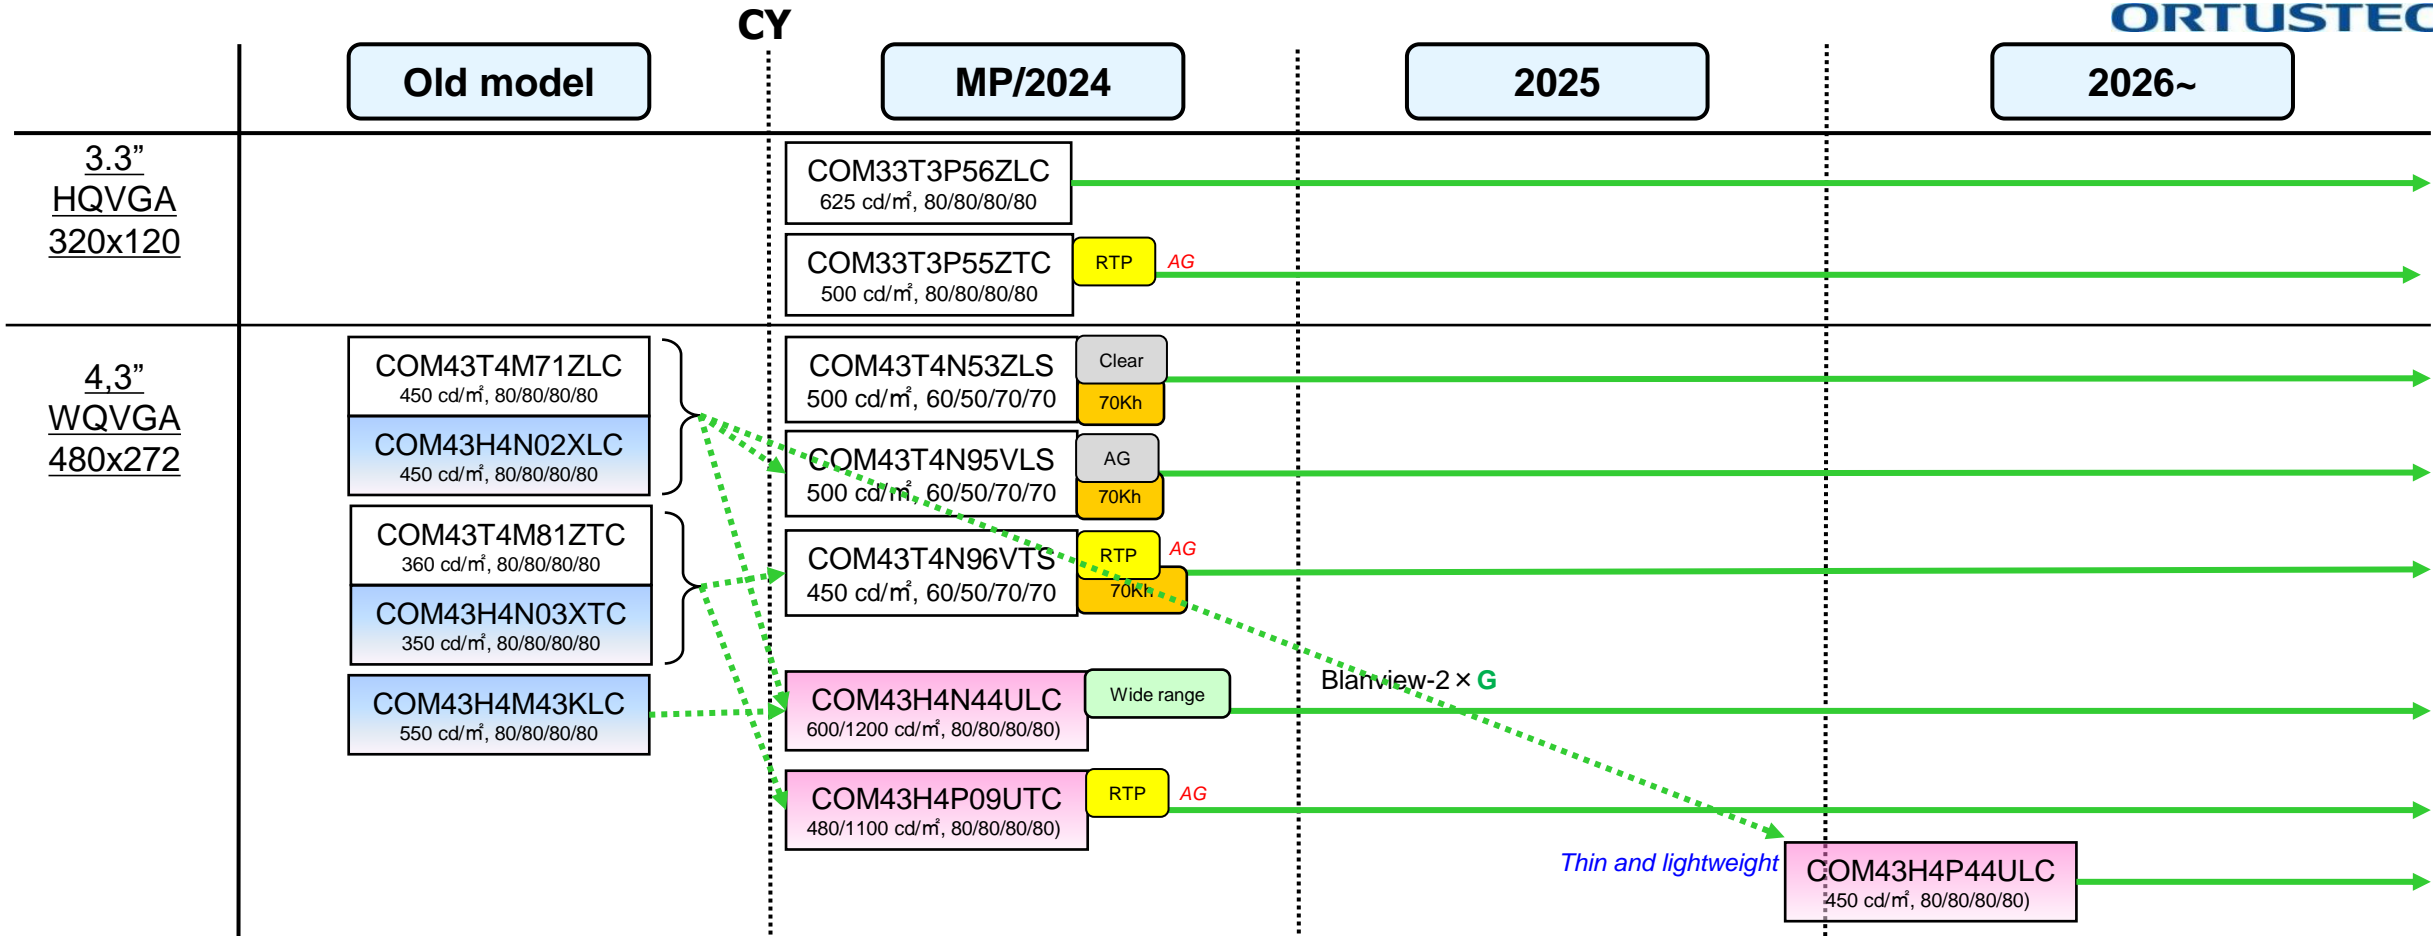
ORTUSTEC

CY

Old model

MP/2024

2025

2026~

3.3”
HQVGA
320x120

COM33T3P56ZLC
625 cd/㎡, 80/80/80/80

COM33T3P55ZTC
500 cd/㎡, 80/80/80/80

RTP

AG

4,3”
WQVGA
480x272

COM43T4M71ZLC
450 cd/㎡, 80/80/80/80

COM43H4N02XLC
450 cd/㎡, 80/80/80/80

COM43T4M81ZTC
360 cd/㎡, 80/80/80/80

COM43H4N03XTC
350 cd/㎡, 80/80/80/80

COM43H4M43KLC
550 cd/㎡, 80/80/80/80

COM43T4N53ZLS
500 cd/㎡, 60/50/70/70

Clear

70Kh

COM43T4N95VLS
500 cd/㎡, 60/50/70/70

AG

70Kh

COM43T4N96VTS
450 cd/㎡, 60/50/70/70

RTP

AG

70Kh

COM43H4N44ULC
600/1200 cd/㎡, 80/80/80/80)

Wide range

Blanview-2 × G

COM43H4P09UTC
480/1100 cd/㎡, 80/80/80/80)

RTP

AG

Thin and lightweight

COM43H4P44ULC
450 cd/㎡, 80/80/80/80)